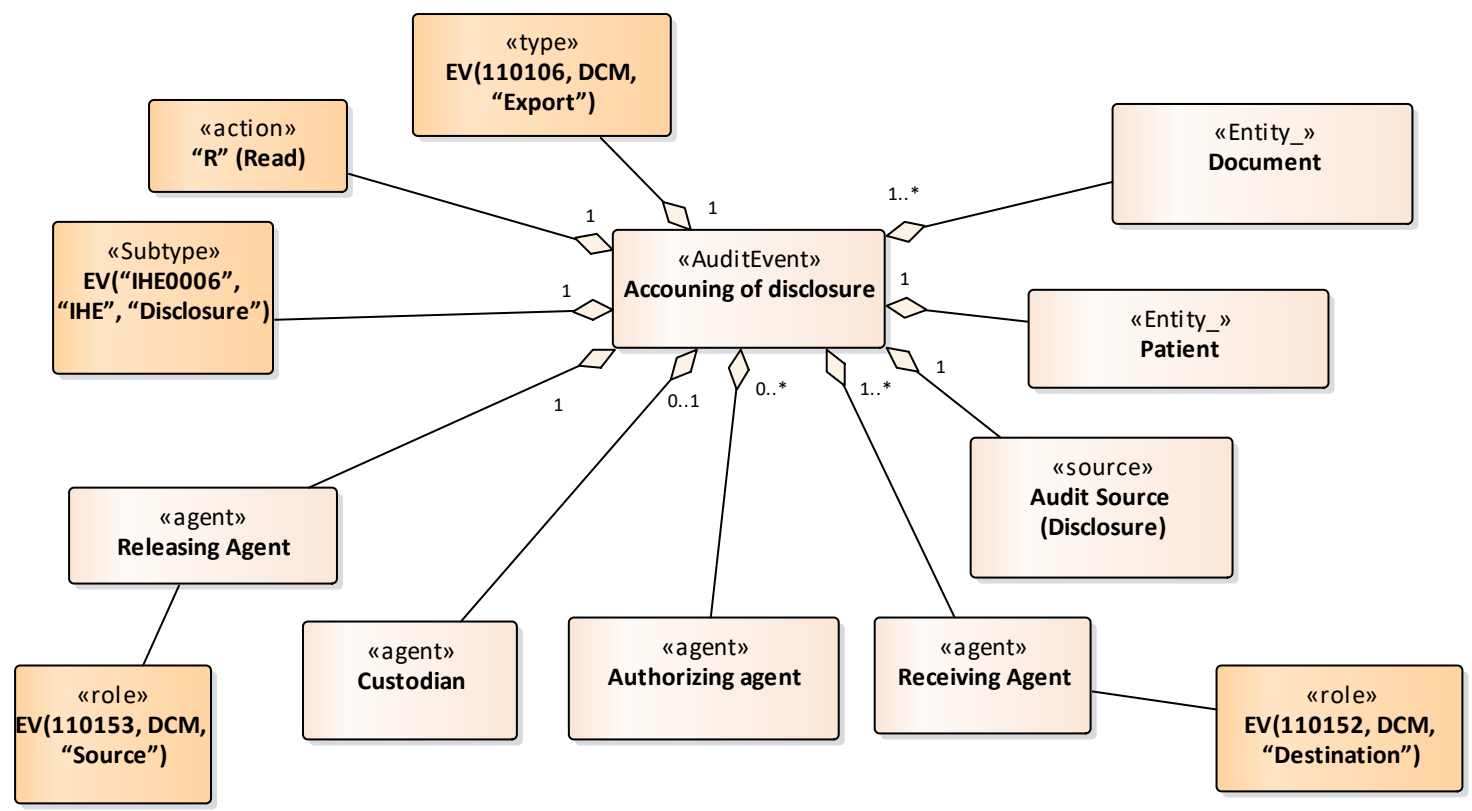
«type»
EV(110106, DCM, “Export”)

«action»
“R” (Read)

«Entity_»
Document

«Subtype»
EV(“IHE0006”, “IHE”, “Disclosure”)

«AuditEvent»
Accouning of disclosure

«Entity_»
Patient

1
1
1..*
1
1
1
1
0..1
0..*
1..*

«source»
Audit Source (Disclosure)

«agent»
Releasing Agent

«agent»
Custodian

«agent»
Authorizing agent

«agent»
Receiving Agent

«role»
EV(110153, DCM, “Source”)

«role»
EV(110152, DCM, “Destination”)